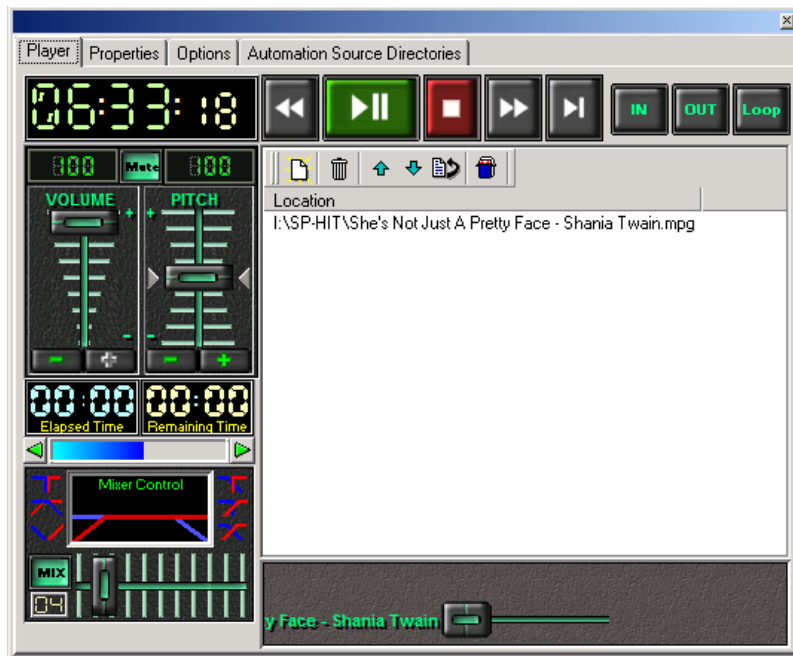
Player | Properties | Options | Automation Source Directories

06:33:18

IN OUT Loop

100 Mute 100

VOLUME PITCH

+ + - -

- + - +

Location

I:\SP-HIT\She's Not Just A Pretty Face - Shania Twain.mpg

00:00 00:00
Elapsed Time Remaining Time

Mixer Control

MIX
04

y Face - Shania Twain